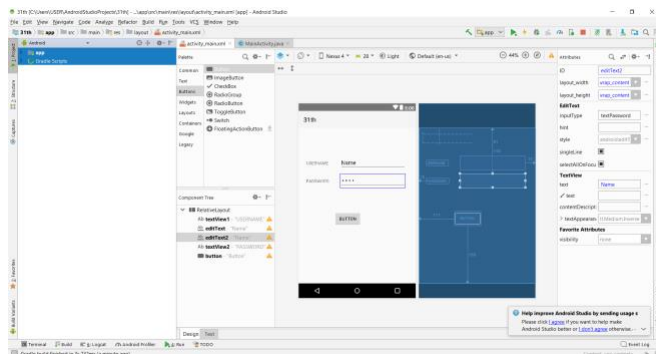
31th [C:\Users\USER\AndroidStudioProjects\31th] - ...\app\src\main\res\layout\activity_main.xml [app] - Android Studio

File Edit View Navigate Code Analyze Refactor Build Run Tools VCS Window Help

31th app src main res layout activity_main.xml

app

Android

app

Gradle Scripts

activity_main.xml

MainActivity.java

Palette

Common

Text

Buttons

Widgets

Layouts

Containers

Google

Legacy

ImageButton

CheckBox

RadioGroup

RadioButton

ToggleButton

Switch

FloatingActionButton

Nexus 4

28

Light

Default (en-us)

44%

31th

Username

hiome

Password

••••

BUTTON

Component Tree

RelativeLayout

textView1 "USERNAME"

editText "Name"

editText2 "Name"

textView2 "PASSWORD"

button "Button"

Attributes

ID

editText2

layout_width

wrap_content

layout_height

wrap_content

EditText

inputType

textPassword

hint

style

singleLine

selectAllOnFocus

TextView

text

Name

text

contentDescript

textAppearan

Favorite Attributes

visibility

none

Design

Text

Help improve Android Studio by sending usage s

Please click I agree if you want to help make Android Studio better or I don't agree otherwise.

Terminal

Build

6: Logcat

Android Profiler

4: Run

TODO

Event Log

Gradle build finished in 7s 779ms (a minute ago)